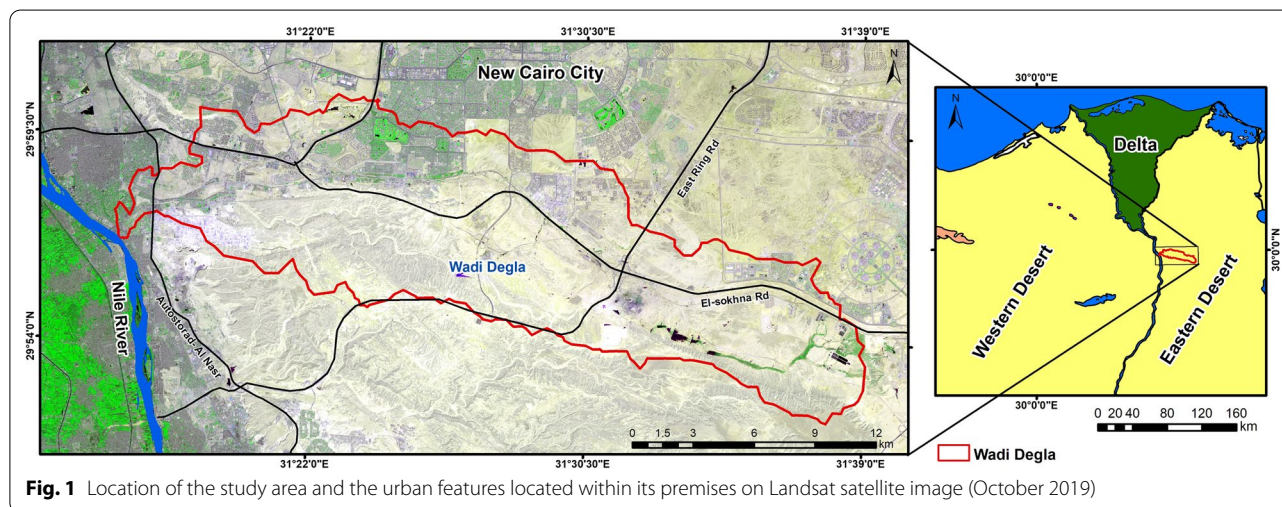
31°22'0"E
31°30'30"E
31°39'0"E

29°59'30"N
29°54'0"N

N
New Cairo City
East Ring Rd
Wadi Degla
El-sokhna Rd
Nile River
Autostrad Al Nasr

0 1.5 3 6 9 12
km

31°22'0"E
31°30'30"E
31°39'0"E

30°0'0"E
N
Delta
30°0'0"N
Western Desert
Eastern Desert
30°0'0"E
0 20 40 80 120 160
km

Wadi Degla

**Fig. 1** Location of the study area and the urban features located within its premises on Landsat satellite image (October 2019)